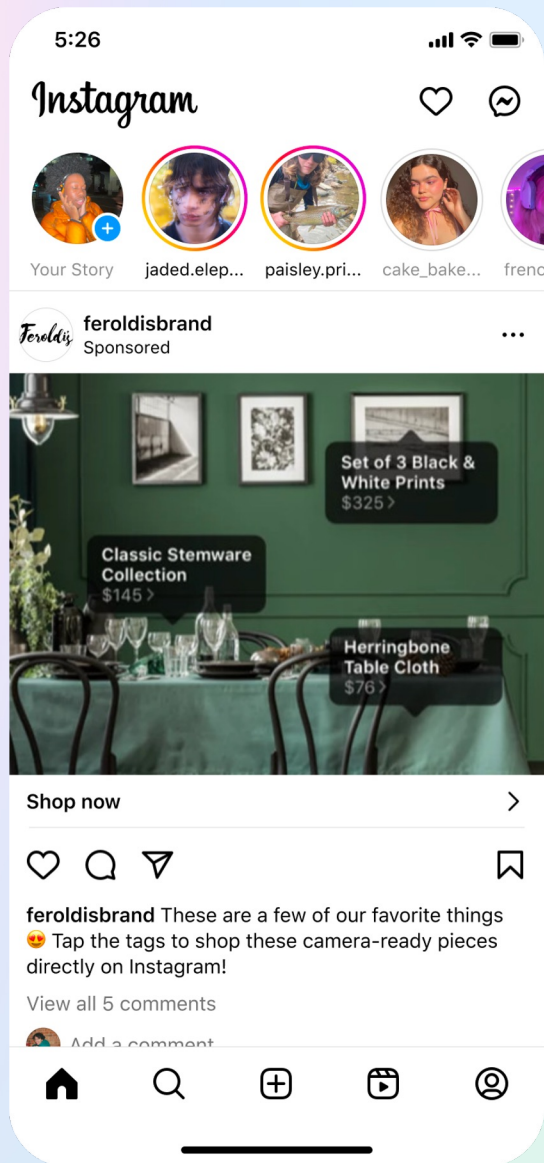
5:26

Instagram

Your Story jaded.elep... paisley.pri... cake_bake... frenc

Feroldis

feroldisbrand
Sponsored

Set of 3 Black & White Prints
$325 >

Classic Stemware Collection
$145 >

Herringbone Table Cloth
$76 >

Shop now

feroldisbrand These are a few of our favorite things 😍 Tap the tags to shop these camera-ready pieces directly on Instagram!

View all 5 comments

Add a comment